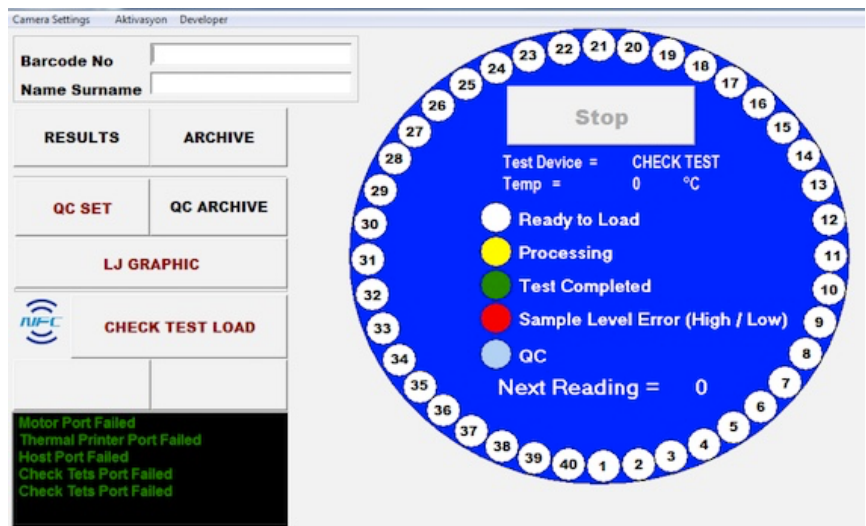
Camera Settings Aktivasyon Developer

Barcode No
Name Surname

RESULTS
ARCHIVE
QC SET
QC ARCHIVE
LJ GRAPHIC
NFC
CHECK TEST LOAD

Motor Port Failed
Thermal Printer Port Failed
Host Port Failed
Check Tets Port Failed
Check Tets Port Failed

Stop
Test Device = CHECK TEST
Temp = 0 °C
Ready to Load
Processing
Test Completed
Sample Level Error (High / Low)
QC
Next Reading = 0

21 20 19 18 17 16 15 14 13 12 11 10 9 8 7 6 5 4 3 2 1 40 39 38 37 36 35 34 33 32 31 30 29 28 27 26 25 24 23 22